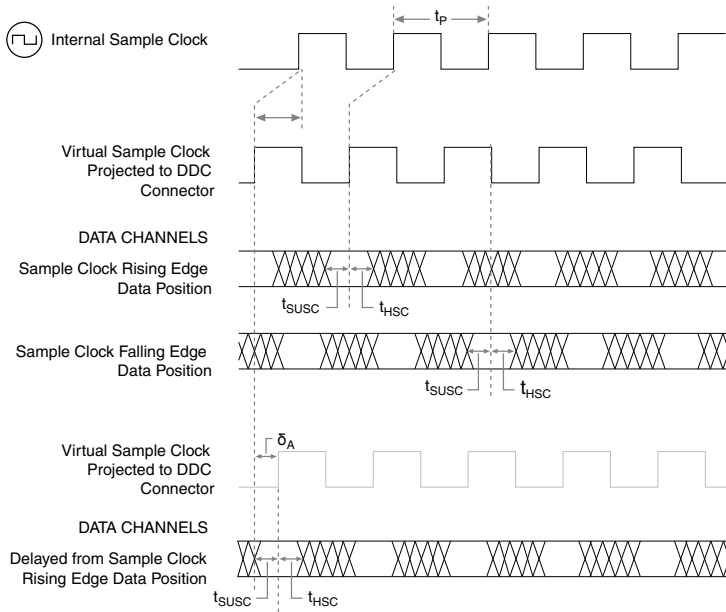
Internal Sample Clock

$t_P$

Virtual Sample Clock Projected to DDC Connector

DATA CHANNELS

Sample Clock Rising Edge Data Position

$t_{SUSC}$

$t_{HSC}$

Sample Clock Falling Edge Data Position

$t_{SUSC}$

$t_{HSC}$

Virtual Sample Clock Projected to DDC Connector

$\delta_A$

DATA CHANNELS

Delayed from Sample Clock Rising Edge Data Position

$t_{SUSC}$

$t_{HSC}$